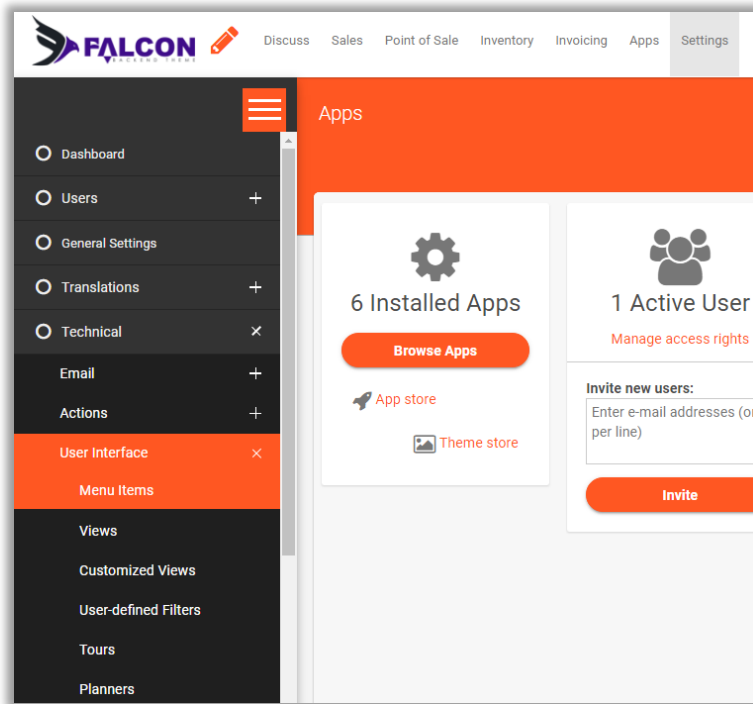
FALCON
BACKEND THEME

Discuss Sales Point of Sale Inventory Invoicing Apps Settings

Dashboard
Users
General Settings
Translations
Technical
Email
Actions
User Interface
Menu Items
Views
Customized Views
User-defined Filters
Tours
Planners

Apps

6 Installed Apps
Browse Apps
App store
Theme store

1 Active User
Manage access rights
Invite new users:
Enter e-mail addresses (o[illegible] per line)
Invite